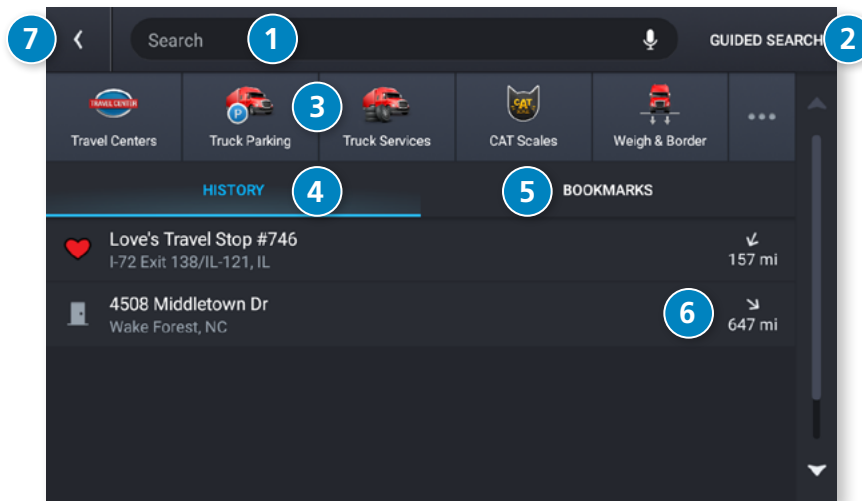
7
Search
1
GUIDED SEARCH
2
TRAVEL CENTER
Travel Centers
P
Truck Parking
3
Truck Services
CAT
CAT Scales
Weigh & Border
•••
HISTORY
4
5
BOOKMARKS
Love's Travel Stop #746
I-72 Exit 138/IL-121, IL
157 mi
4508 Middletown Dr
Wake Forest, NC
6
647 mi